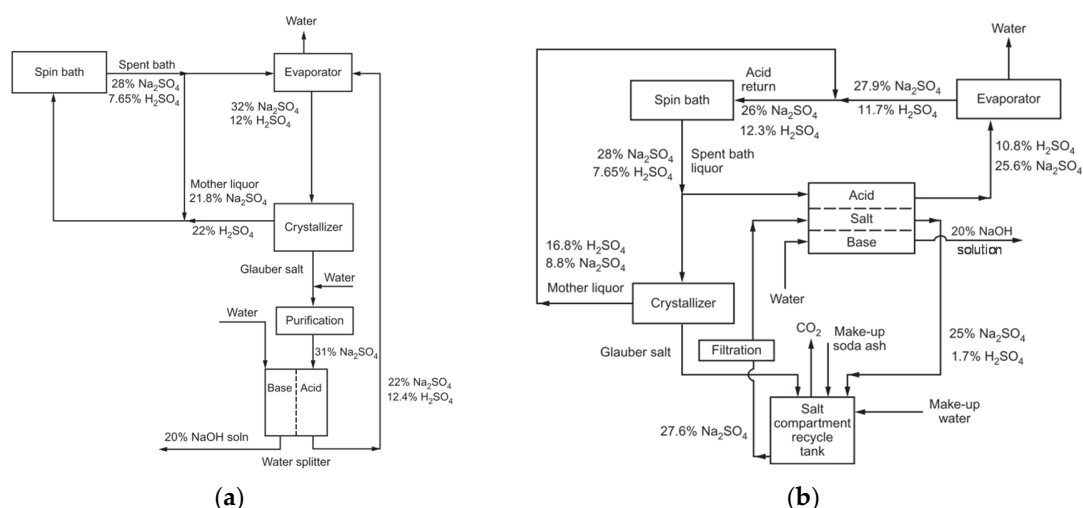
Water

Spin bath

Spent bath
28% $Na_2SO_4$
7.65% $H_2SO_4$

Evaporator

32% $Na_2SO_4$
12% $H_2SO_4$

Mother liquor
21.8% $Na_2SO_4$

22% $H_2SO_4$

Crystallizer

Glauber salt

Water

Water

Purification

31% $Na_2SO_4$

Base

Acid

22% $Na_2SO_4$
12.4% $H_2SO_4$

20% NaOH soln

Water splitter

(a)

Water

Acid return

27.9% $Na_2SO_4$
11.7% $H_2SO_4$

Spin bath

26% $Na_2SO_4$
12.3% $H_2SO_4$

Evaporator

28% $Na_2SO_4$
7.65% $H_2SO_4$

Spent bath liquor

10.8% $H_2SO_4$
25.6% $Na_2SO_4$

Acid

Salt

Base

20% NaOH solution

16.8% $H_2SO_4$
8.8% $Na_2SO_4$

Water

Mother liquor

Crystallizer

$CO_2$

Make-up soda ash

25% $Na_2SO_4$
1.7% $H_2SO_4$

Glauber salt

Filtration

Salt compartment recycle tank

Make-up water

27.6% $Na_2SO_4$

(b)